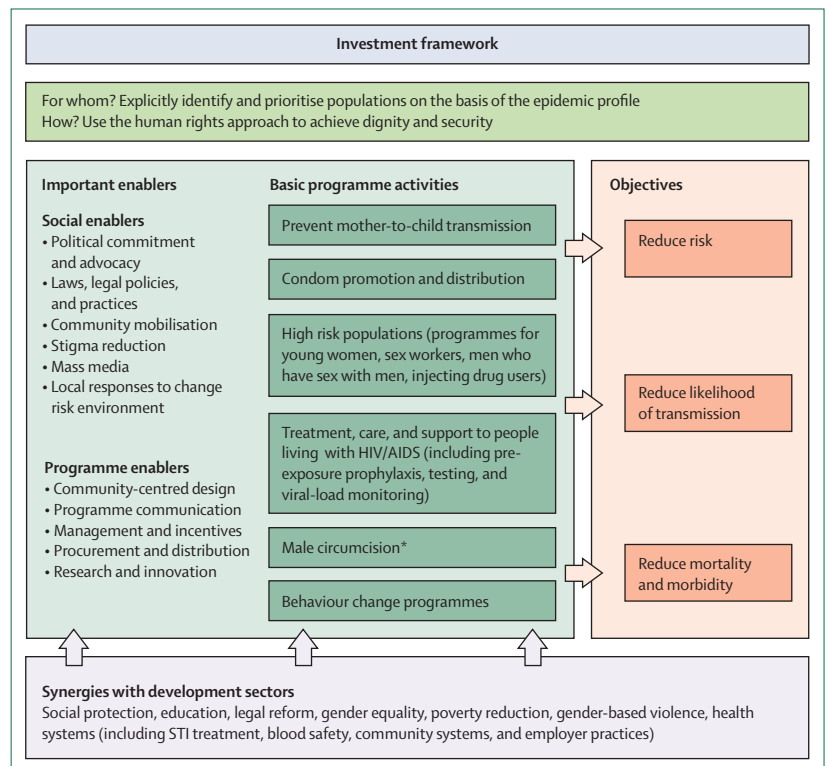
Investment framework

For whom? Explicitly identify and prioritise populations on the basis of the epidemic profile
How? Use the human rights approach to achieve dignity and security

Important enablers

Social enablers
• Political commitment and advocacy
• Laws, legal policies, and practices
• Community mobilisation
• Stigma reduction
• Mass media
• Local responses to change risk environment

Programme enablers
• Community-centred design
• Programme communication
• Management and incentives
• Procurement and distribution
• Research and innovation

Basic programme activities

Prevent mother-to-child transmission

Condom promotion and distribution

High risk populations (programmes for young women, sex workers, men who have sex with men, injecting drug users)

Treatment, care, and support to people living with HIV/AIDS (including pre-exposure prophylaxis, testing, and viral-load monitoring)

Male circumcision*

Behaviour change programmes

Objectives

Reduce risk

Reduce likelihood of transmission

Reduce mortality and morbidity

Synergies with development sectors
Social protection, education, legal reform, gender equality, poverty reduction, gender-based violence, health systems (including STI treatment, blood safety, community systems, and employer practices)